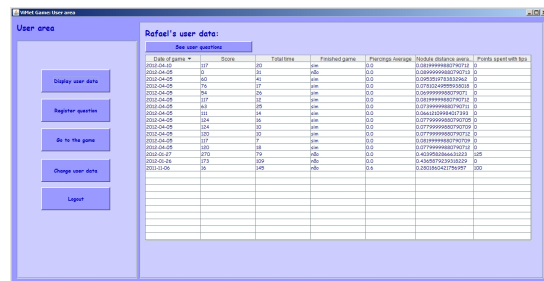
ViMet Game: User area

User area

Display user data

Register question

Go to the game

Change user data

Logout

Rafael's user data:

See user questions

| Date of game | Score | Total time | Finished game | Piercings Average | Nodule distance avera... | Points spent with tips |
|---|---|---|---|---|---|---|
| 2012-04-10 | 117 | 20 | sim | 0.0 | 0.08199999880790712 | 0 |
| 2012-04-05 | 0 | 21 | não | 0.0 | 0.08999999880790713 | 0 |
| 2012-04-05 | 60 | 41 | sim | 0.0 | 0.09535197830329 | 0 |
| 2012-04-05 | 76 | 17 | sim | 0.0 | 0.07310249559930 | 0 |
| 2012-04-05 | 54 | 26 | sim | 0.0 | 0.06999999880790714 | 0 |
| 2012-04-05 | 117 | 12 | sim | 0.0 | 0.08199999880790712 | 0 |
| 2012-04-05 | 63 | 25 | sim | 0.0 | 0.07399999880790711 | 0 |
| 2012-04-05 | 111 | 14 | sim | 0.0 | 0.06612099984017393 | 0 |
| 2012-04-05 | 124 | 16 | sim | 0.0 | 0.07799999880790705 | 0 |
| 2012-04-05 | 124 | 10 | sim | 0.0 | 0.07799999880790709 | 0 |
| 2012-04-05 | 120 | 10 | sim | 0.0 | 0.07799999880790709 | 0 |
| 2012-04-05 | 117 | 7 | sim | 0.0 | 0.08199999880790712 | 0 |
| 2012-04-05 | 120 | 18 | sim | 0.0 | 0.07799999880790709 | 0 |
| 2012-01-27 | 270 | 79 | sim | 0.0 | 0.4020958266631223 | 165 |
| 2012-01-26 | 173 | 109 | não | 0.0 | 0.4365579230382209 | 0 |
| 2011-11-06 | 16 | 145 | não | 0.6 | 0.2801860421756957 | 100 |